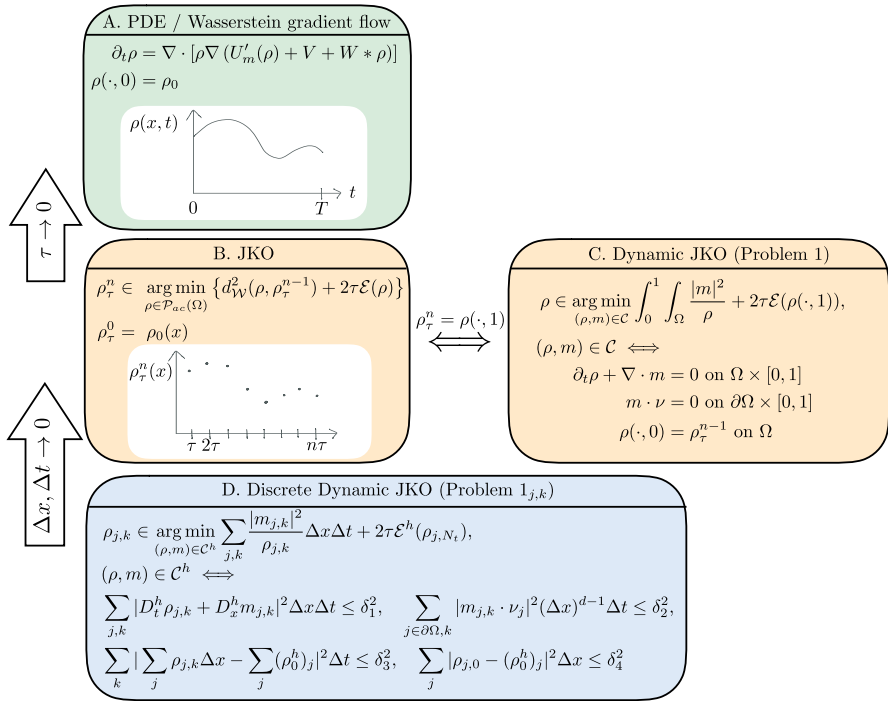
A. PDE / Wasserstein gradient flow

$\partial_t \rho = \nabla \cdot [\rho \nabla (U_m'(\rho) + V + W * \rho)]$

$\rho(\cdot, 0) = \rho_0$

$\rho(x,t)$

$0$ $T$ $t$

$\tau \to 0$

B. JKO

$\rho_\tau^n \in \underset{\rho \in \mathcal{P}_{ac}(\Omega)}{\arg\min} \left\{ d^2_{\mathcal{W}}(\rho, \rho_\tau^{n-1}) + 2\tau \mathcal{E}(\rho) \right\}$

$\rho_\tau^0 = \rho_0(x)$

$\rho_\tau^n(x)$

$\tau$ $2\tau$ $n\tau$

$\rho_\tau^n = \rho(\cdot, 1)$

C. Dynamic JKO (Problem 1)

$\rho \in \underset{(\rho,m)\in\mathcal{C}}{\arg\min} \int_0^1 \int_\Omega \frac{|m|^2}{\rho} + 2\tau \mathcal{E}(\rho(\cdot,1)),$

$(\rho, m) \in \mathcal{C} \iff$

$\partial_t \rho + \nabla \cdot m = 0$ on $\Omega \times [0,1]$

$m \cdot \nu = 0$ on $\partial\Omega \times [0,1]$

$\rho(\cdot, 0) = \rho_\tau^{n-1}$ on $\Omega$

$\Delta x, \Delta t \to 0$

D. Discrete Dynamic JKO (Problem $1_{j,k}$)

$\rho_{j,k} \in \underset{(\rho,m)\in\mathcal{C}^h}{\arg\min} \sum_{j,k} \frac{|m_{j,k}|^2}{\rho_{j,k}} \Delta x \Delta t + 2\tau \mathcal{E}^h(\rho_{j,N_t}),$

$(\rho, m) \in \mathcal{C}^h \iff$

$\sum_{j,k} |D_t^h \rho_{j,k} + D_x^h m_{j,k}|^2 \Delta x \Delta t \leq \delta_1^2, \quad \sum_{j\in\partial\Omega,k} |m_{j,k} \cdot \nu_j|^2 (\Delta x)^{d-1} \Delta t \leq \delta_2^2,$

$\sum_k |\sum_j \rho_{j,k} \Delta x - \sum_j (\rho_0^h)_j|^2 \Delta t \leq \delta_3^2, \quad \sum_j |\rho_{j,0} - (\rho_0^h)_j|^2 \Delta x \leq \delta_4^2$